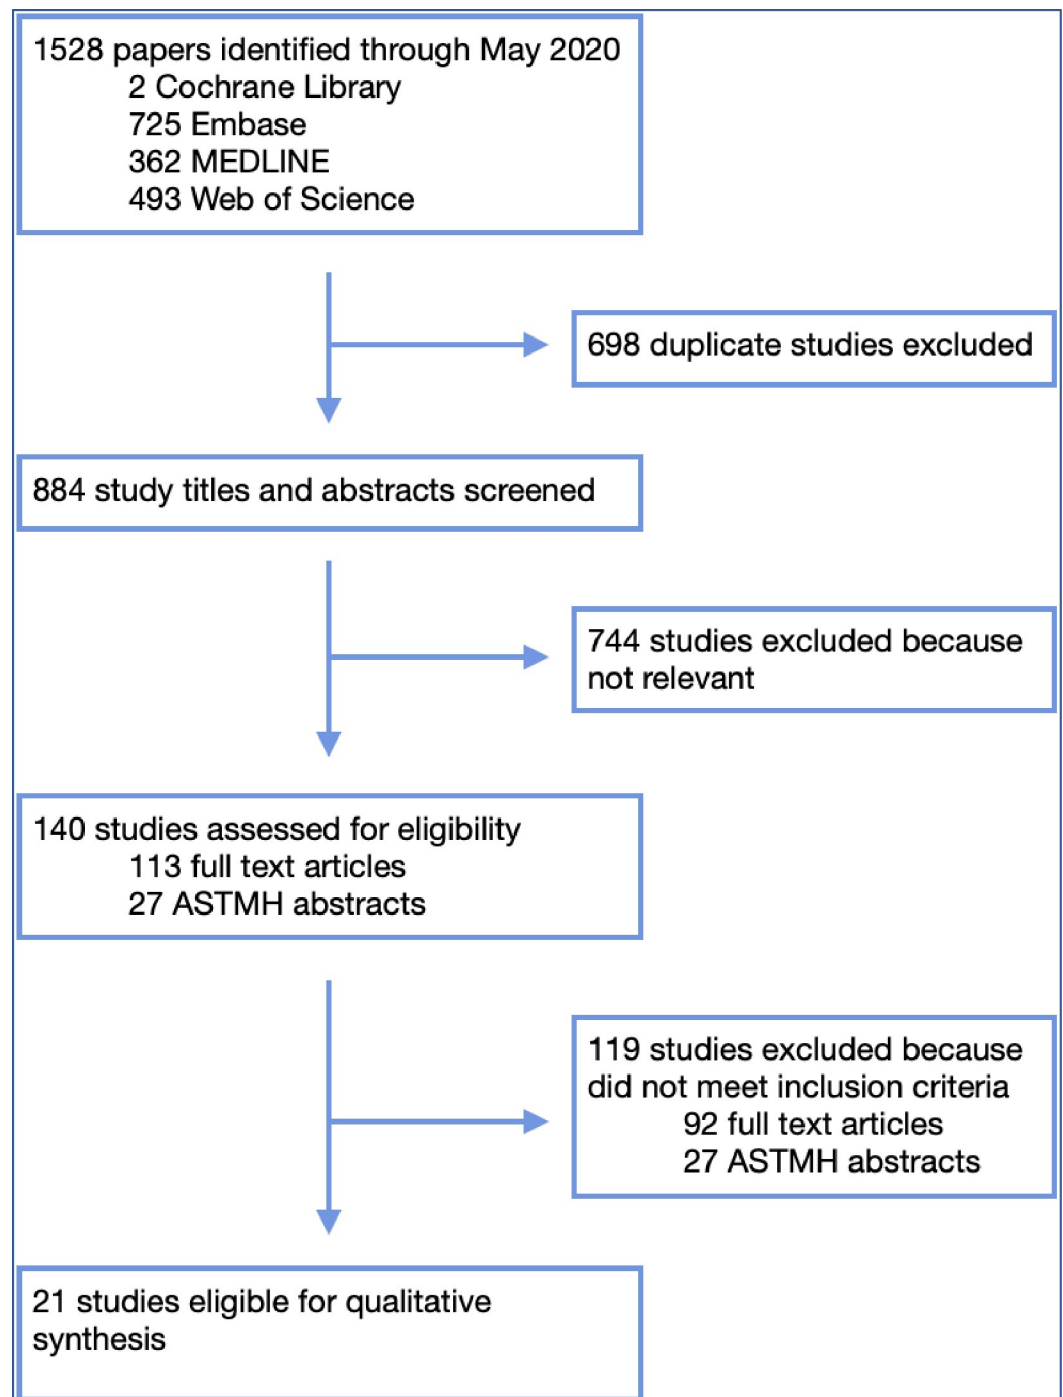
1528 papers identified through May 2020
2 Cochrane Library
725 Embase
362 MEDLINE
493 Web of Science

698 duplicate studies excluded

884 study titles and abstracts screened

744 studies excluded because not relevant

140 studies assessed for eligibility
113 full text articles
27 ASTMH abstracts

119 studies excluded because did not meet inclusion criteria
92 full text articles
27 ASTMH abstracts

21 studies eligible for qualitative synthesis